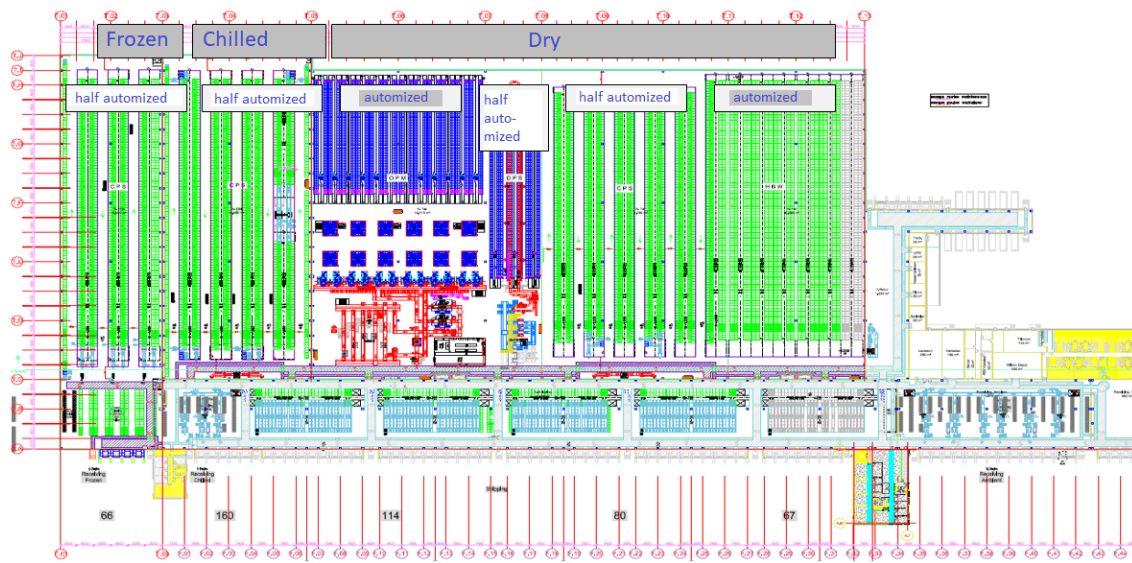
Frozen

Chilled

Dry

half automized

half automized

automized

half auto-mized

half automized

automized

CPS

CPS

OPM

OPS

CPS

HBW

Receiving Frozen

Receiving Chilled

Shipping

Receiving Ambient

66

160

114

80

67